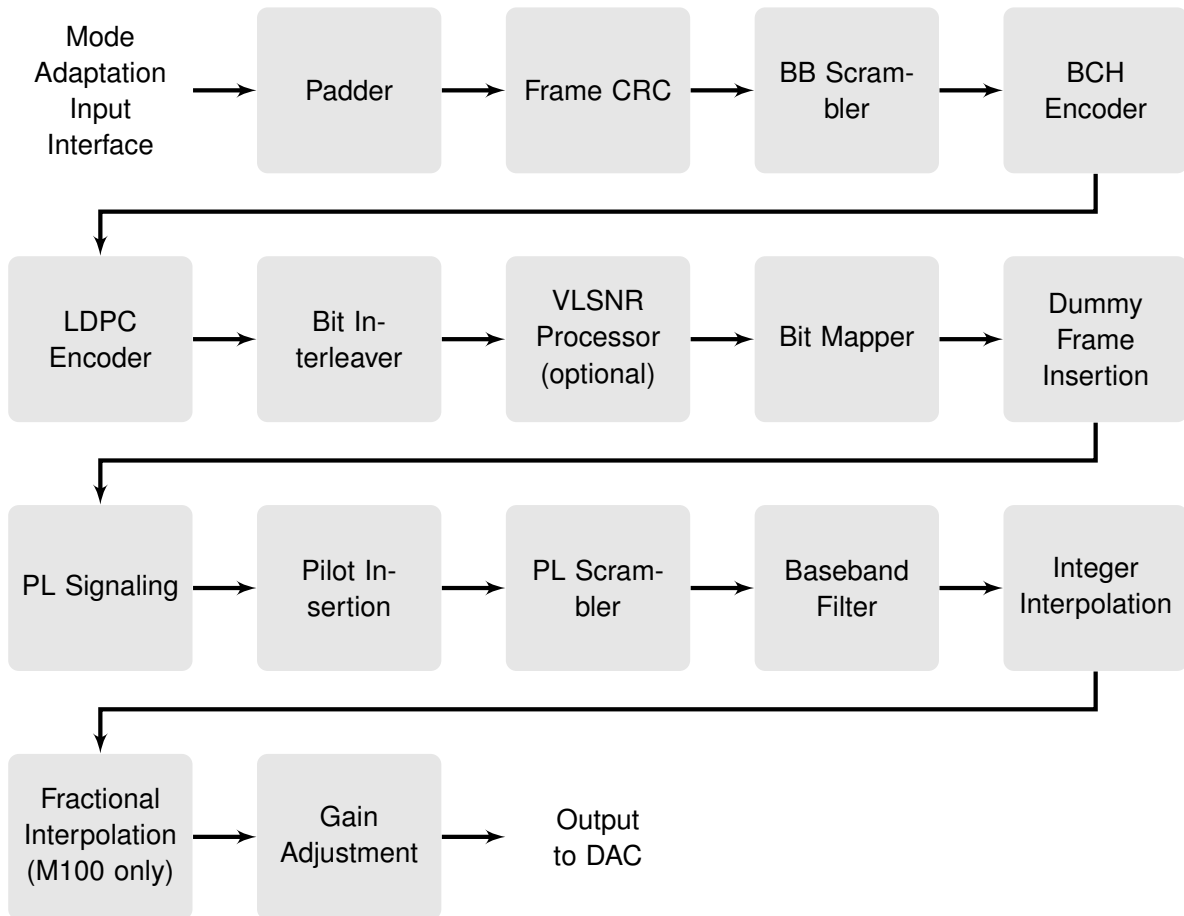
Mode Adaptation Input Interface

Padder

Frame CRC

BB Scrambler

BCH Encoder

LDPC Encoder

Bit Interleaver

VLSNR Processor (optional)

Bit Mapper

Dummy Frame Insertion

PL Signaling

Pilot Insertion

PL Scrambler

Baseband Filter

Integer Interpolation

Fractional Interpolation (M100 only)

Gain Adjustment

Output to DAC